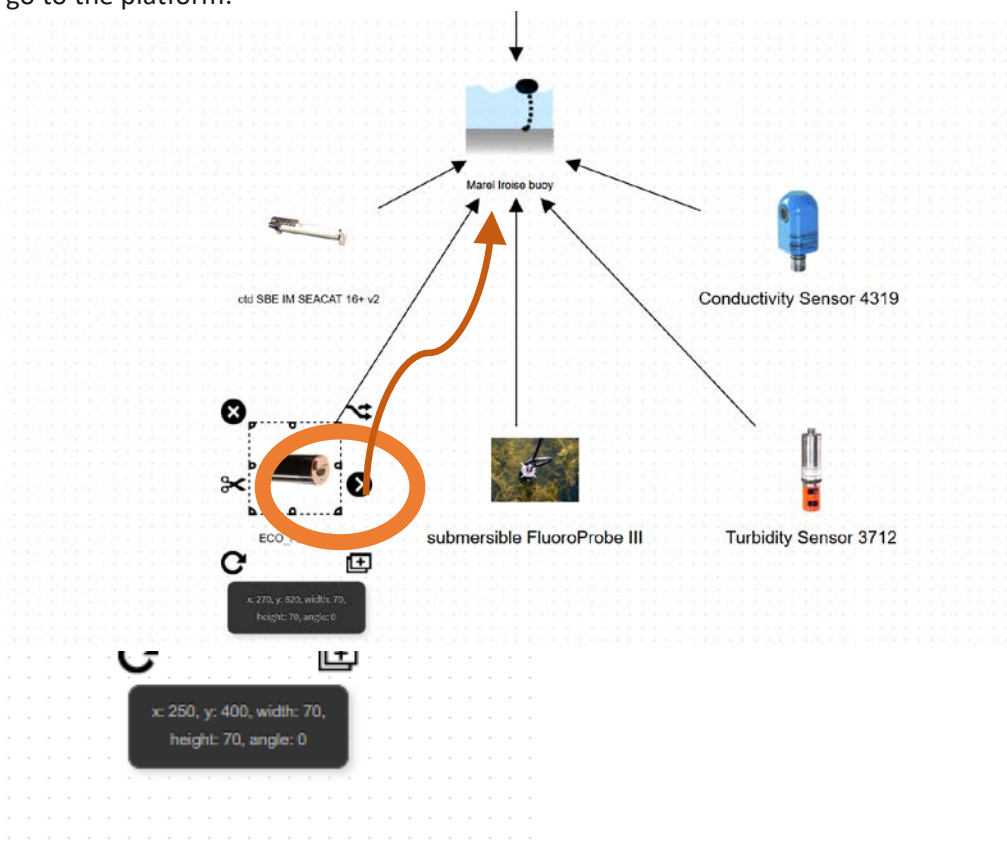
go to the platform.

Marel Iroise buoy

ctd SBE IM SEACAT 16+ v2

Conductivity Sensor 4319

ECO_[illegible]

submersible FluoroProbe III

Turbidity Sensor 3712

x: 270, y: 620, width: 70, height: 70, angle: 0

x: 250, y: 400, width: 70, height: 70, angle: 0